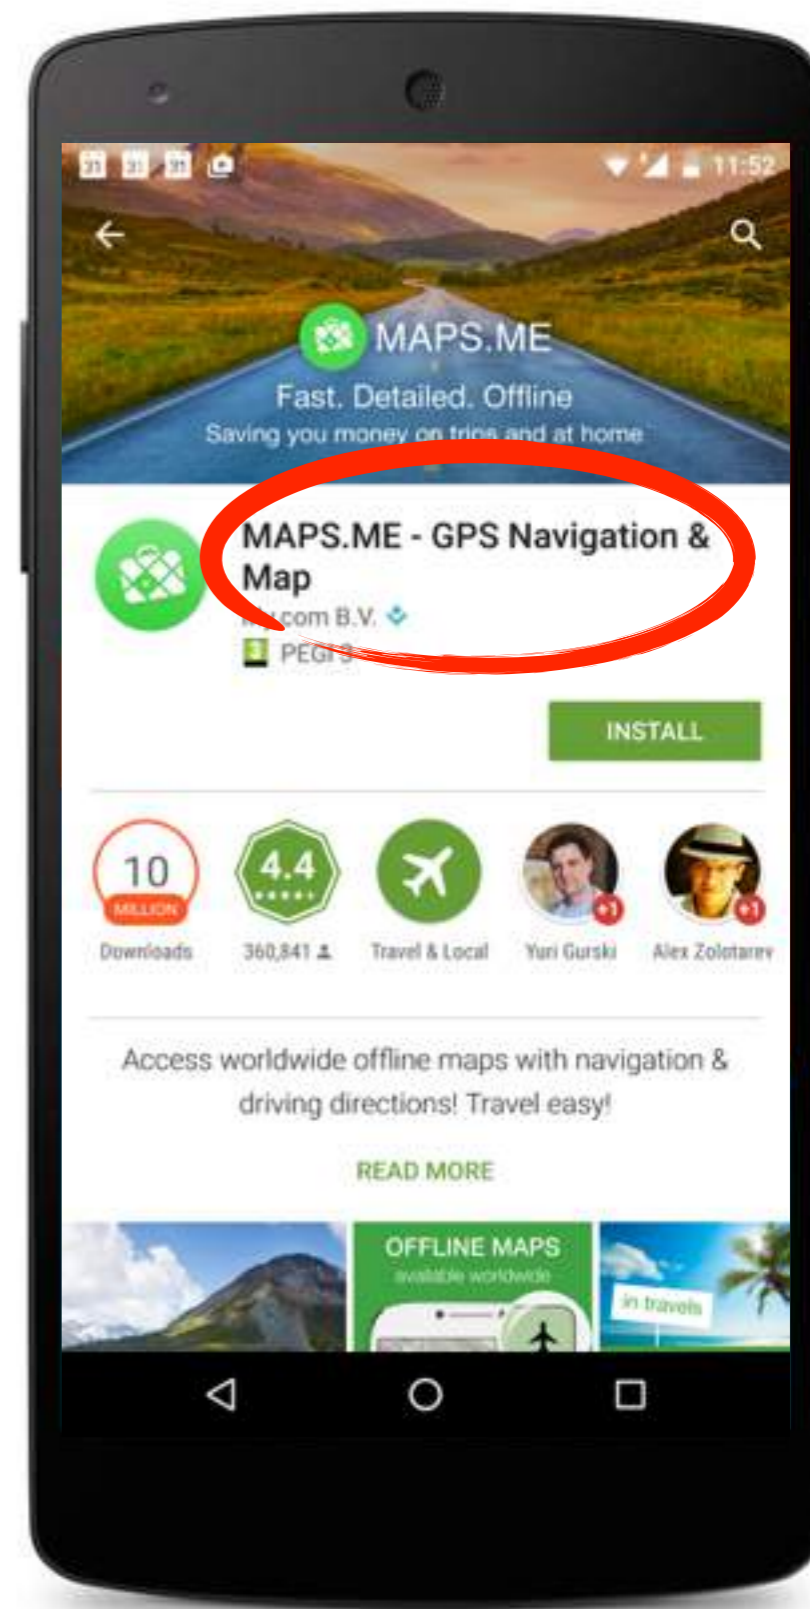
11:52

MAPS.ME
Fast. Detailed. Offline
Saving you money on trips and at home

MAPS.ME - GPS Navigation & Map
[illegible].com B.V.
3 PEGI 3

INSTALL

10 MILLION
Downloads

4.4
360,841

Travel & Local

+1
Yuri Gurski

+1
Alex Zolotarev

Access worldwide offline maps with navigation & driving directions! Travel easy!

READ MORE

OFFLINE MAPS
available worldwide

in travels